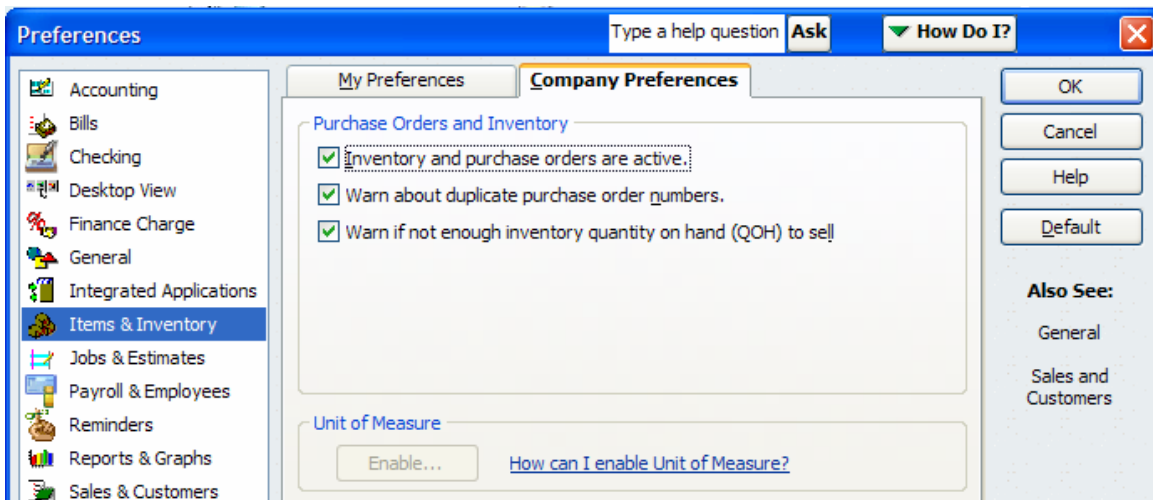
Preferences
Type a help question Ask
How Do I?

Accounting
Bills
Checking
Desktop View
Finance Charge
General
Integrated Applications
Items & Inventory
Jobs & Estimates
Payroll & Employees
Reminders
Reports & Graphs
Sales & Customers

My Preferences
Company Preferences

Purchase Orders and Inventory
Inventory and purchase orders are active.
Warn about duplicate purchase order numbers.
Warn if not enough inventory quantity on hand (QOH) to sell

Unit of Measure
Enable...
How can I enable Unit of Measure?

OK
Cancel
Help
Default

Also See:
General
Sales and Customers